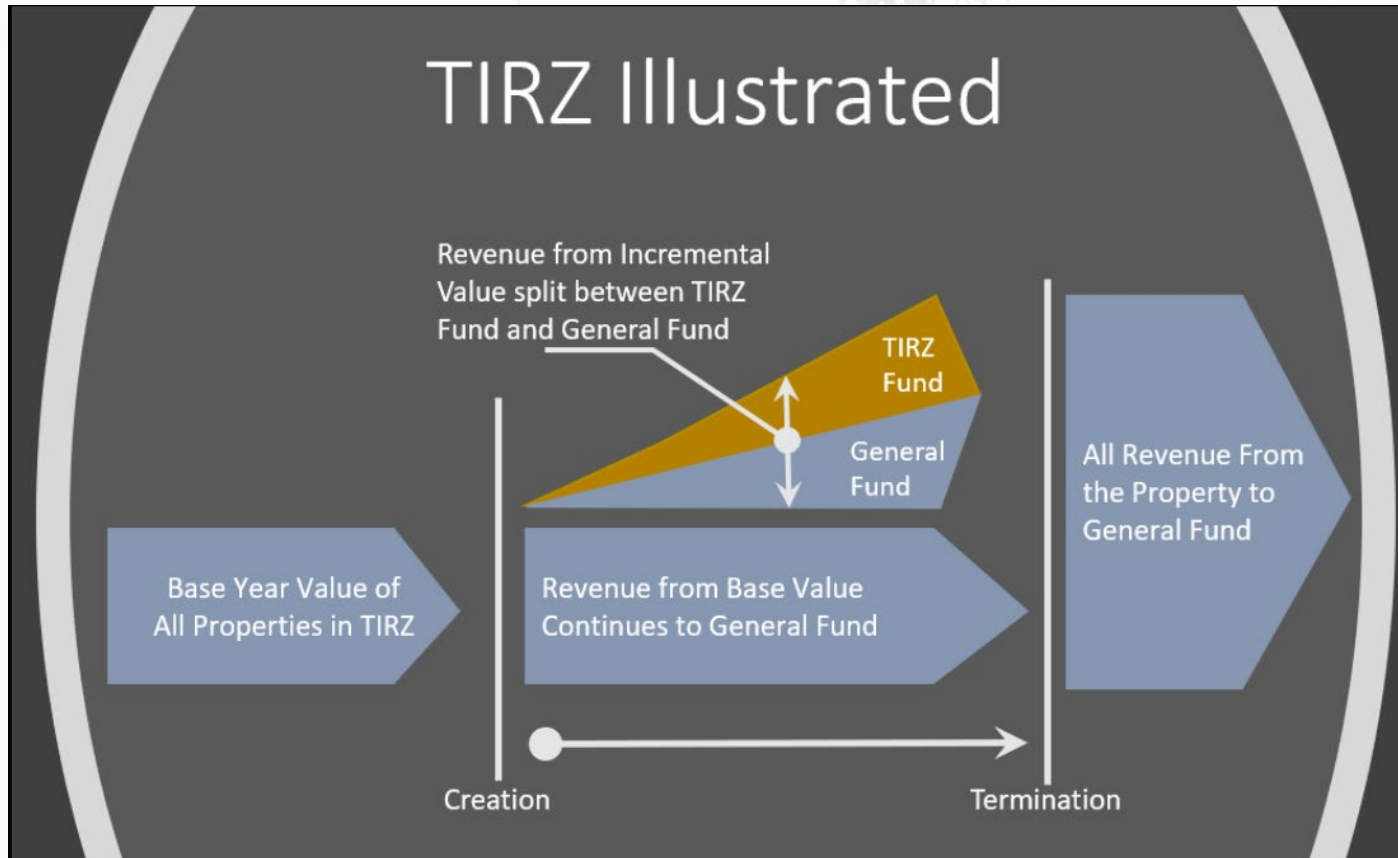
TIRZ Illustrated

Revenue from Incremental Value split between TIRZ Fund and General Fund

TIRZ Fund

General Fund

All Revenue From the Property to General Fund

Base Year Value of All Properties in TIRZ

Revenue from Base Value Continues to General Fund

Creation

Termination